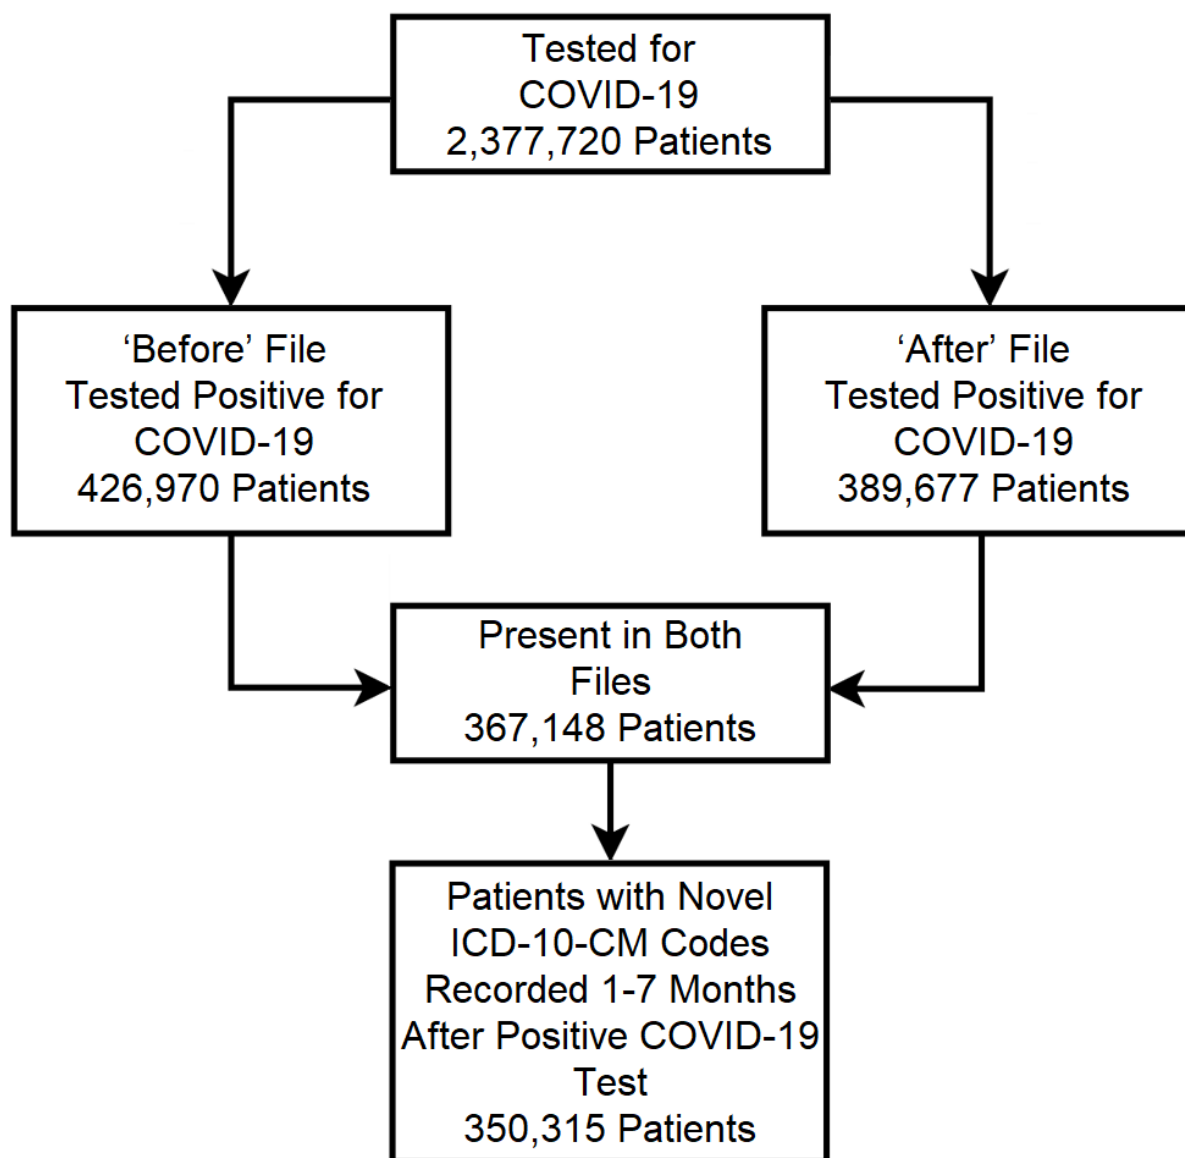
Tested for COVID-19 2,377,720 Patients

'Before' File Tested Positive for COVID-19 426,970 Patients

'After' File Tested Positive for COVID-19 389,677 Patients

Present in Both Files 367,148 Patients

Patients with Novel ICD-10-CM Codes Recorded 1-7 Months After Positive COVID-19 Test 350,315 Patients